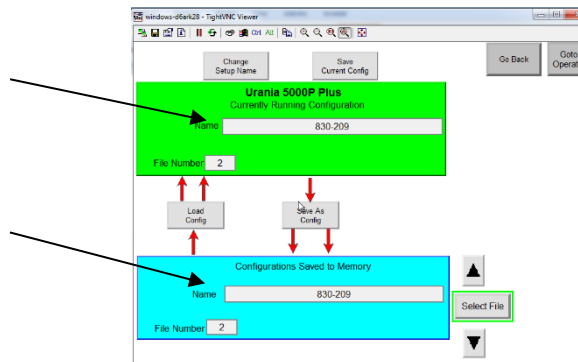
windows-d6ark28 - TightVNC Viewer

Ctrl Alt

Change Setup Name

Save Current Config

Go Back

Goto Operat

Urania 5000P Plus
Currently Running Configuration

Name 830-209

File Number 2

Load Config

Save As Config

Configurations Saved to Memory

Name 830-209

Select File

File Number 2